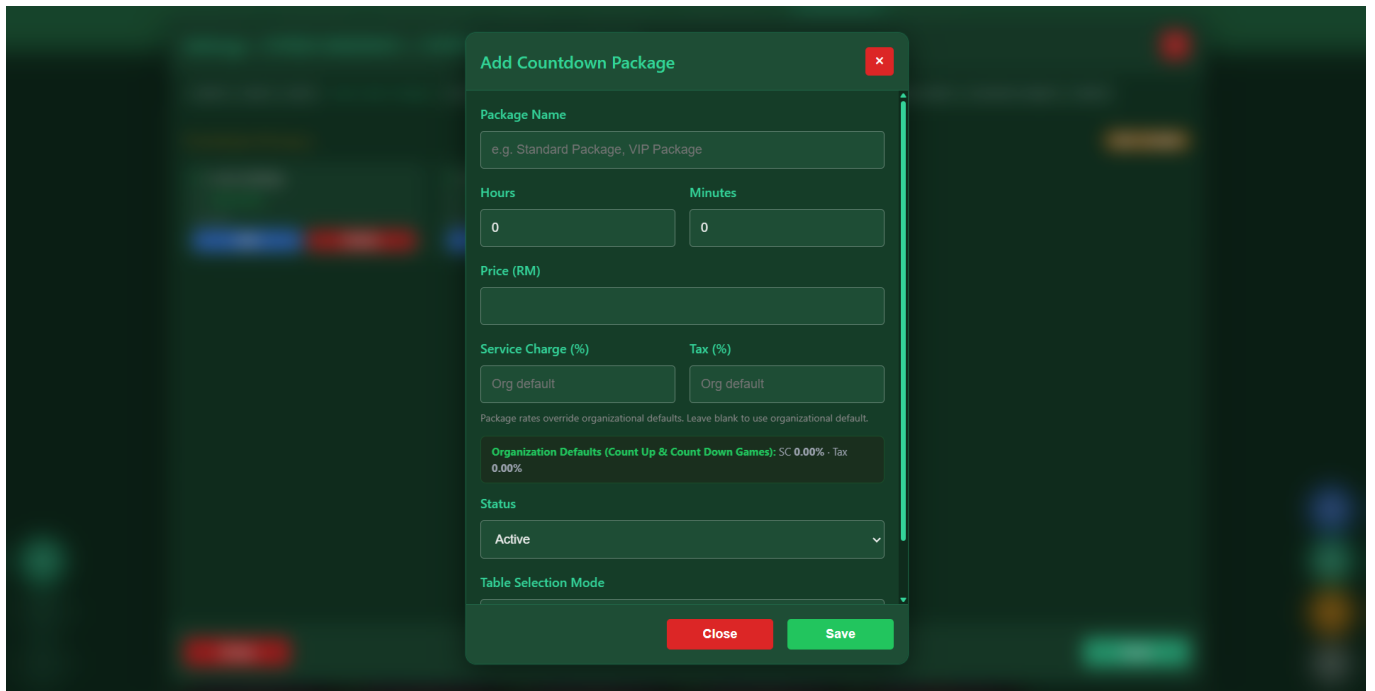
Add Countdown Package

×

Package Name

e.g. Standard Package, VIP Package

Hours

0

Minutes

0

Price (RM)

Service Charge (%)

Org default

Tax (%)

Org default

Package rates override organizational defaults. Leave blank to use organizational default.

Organization Defaults (Count Up & Count Down Games): SC 0.00% · Tax 0.00%

Status

Active

Table Selection Mode

Close

Save